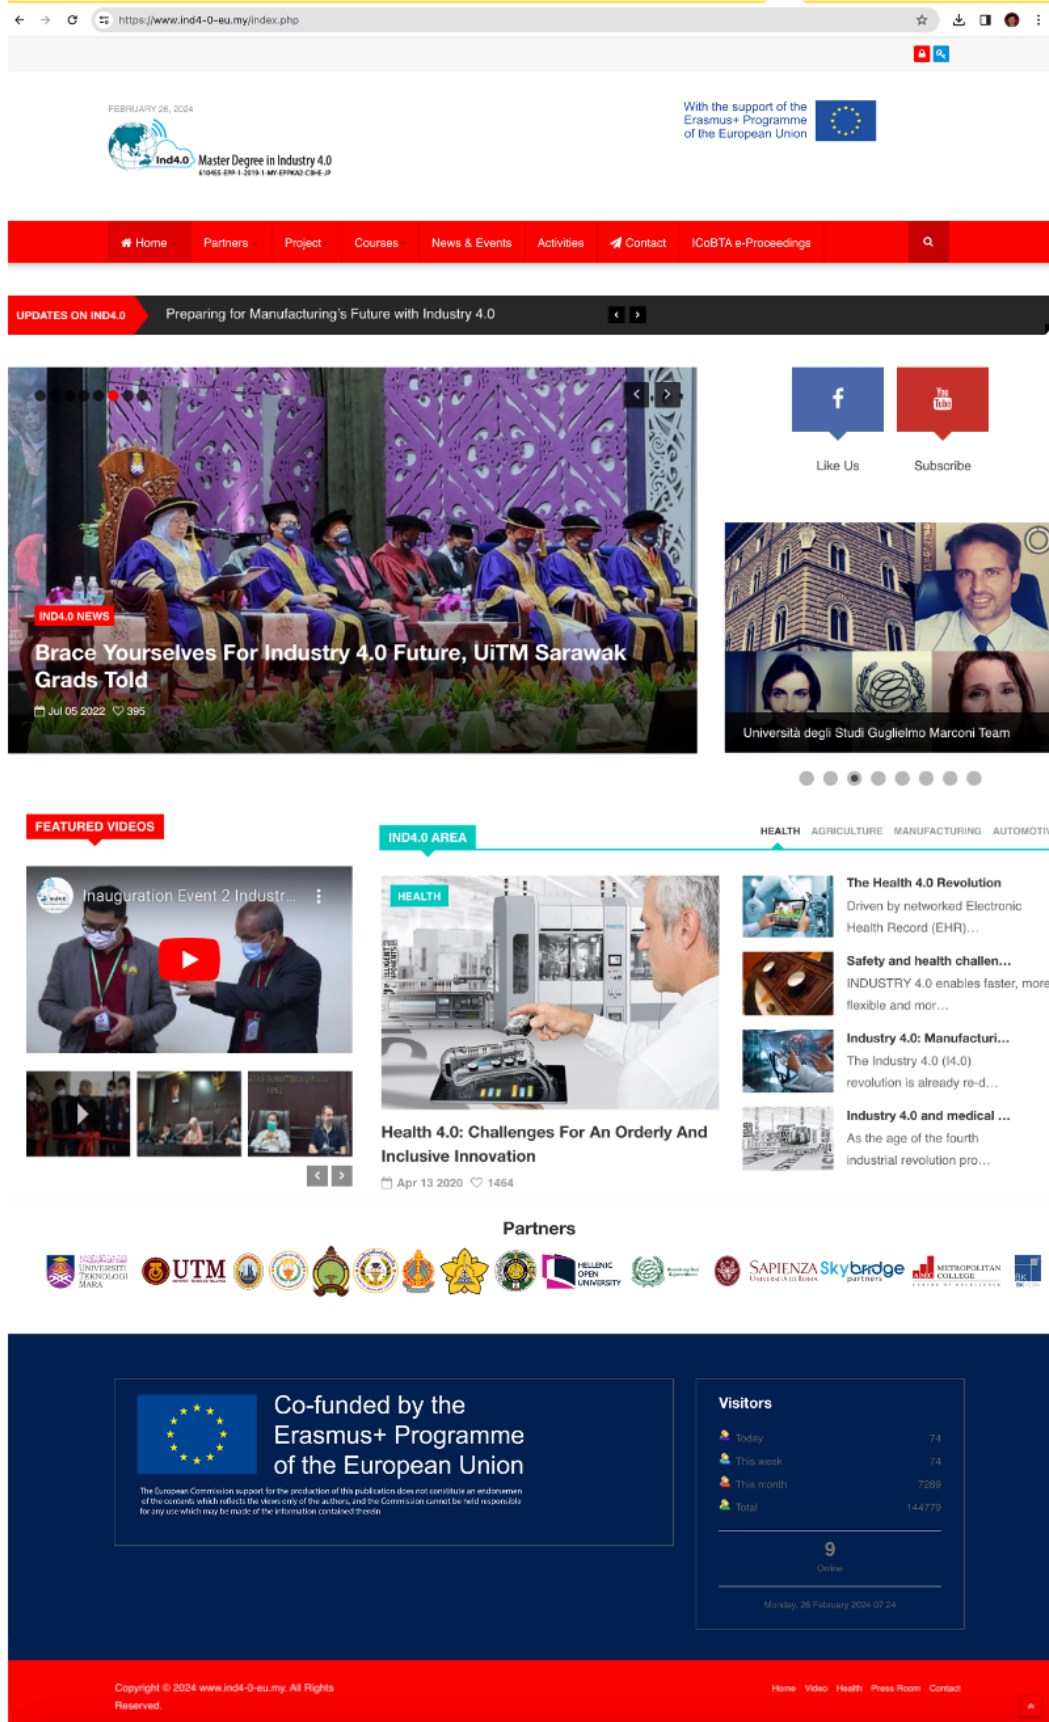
https://www.ind4-0-eu.my/index.php

FEBRUARY 26, 2024

Ind4.0 Master Degree in Industry 4.0
610455-EPP-1-2019-1-MY-EPPKA2-CBHE-JP

With the support of the Erasmus+ Programme of the European Union

Home Partners Project Courses News & Events Activities Contact ICoBTA e-Proceedings

UPDATES ON IND4.0 Preparing for Manufacturing's Future with Industry 4.0

IND4.0 NEWS
Brace Yourselves For Industry 4.0 Future, UiTM Sarawak Grads Told
Jul 05 2022 395

Like Us Subscribe

Università degli Studi Guglielmo Marconi Team

FEATURED VIDEOS

Inauguration Event 2 Industr...

IND4.0 AREA

HEALTH AGRICULTURE MANUFACTURING AUTOMOTI

HEALTH

Health 4.0: Challenges For An Orderly And Inclusive Innovation
Apr 13 2020 1464

The Health 4.0 Revolution
Driven by networked Electronic Health Record (EHR)...

Safety and health challen...
INDUSTRY 4.0 enables faster, more flexible and mor...

Industry 4.0: Manufacturi...
The Industry 4.0 (I4.0) revolution is already re-d...

Industry 4.0 and medical ...
As the age of the fourth industrial revolution pro...

Partners

UNIVERSITI TEKNOLOGI MARA UTM HELLENIC OPEN UNIVERSITY SAPIENZA UNIVERSITÀ DI ROMA Skybridge partners METROPOLITAN COLLEGE

Co-funded by the Erasmus+ Programme of the European Union

The European Commission support for the production of this publication does not constitute an endorsement of the contents which reflects the views only of the authors, and the Commission cannot be held responsible for any use which may be made of the information contained therein

Visitors
Today 74
This week 74
This month 7289
Total 144779

9
Online

Monday, 26 February 2024 07:24

Copyright © 2024 www.ind4-0-eu.my. All Rights Reserved.

Home Video Health Press Room Contact